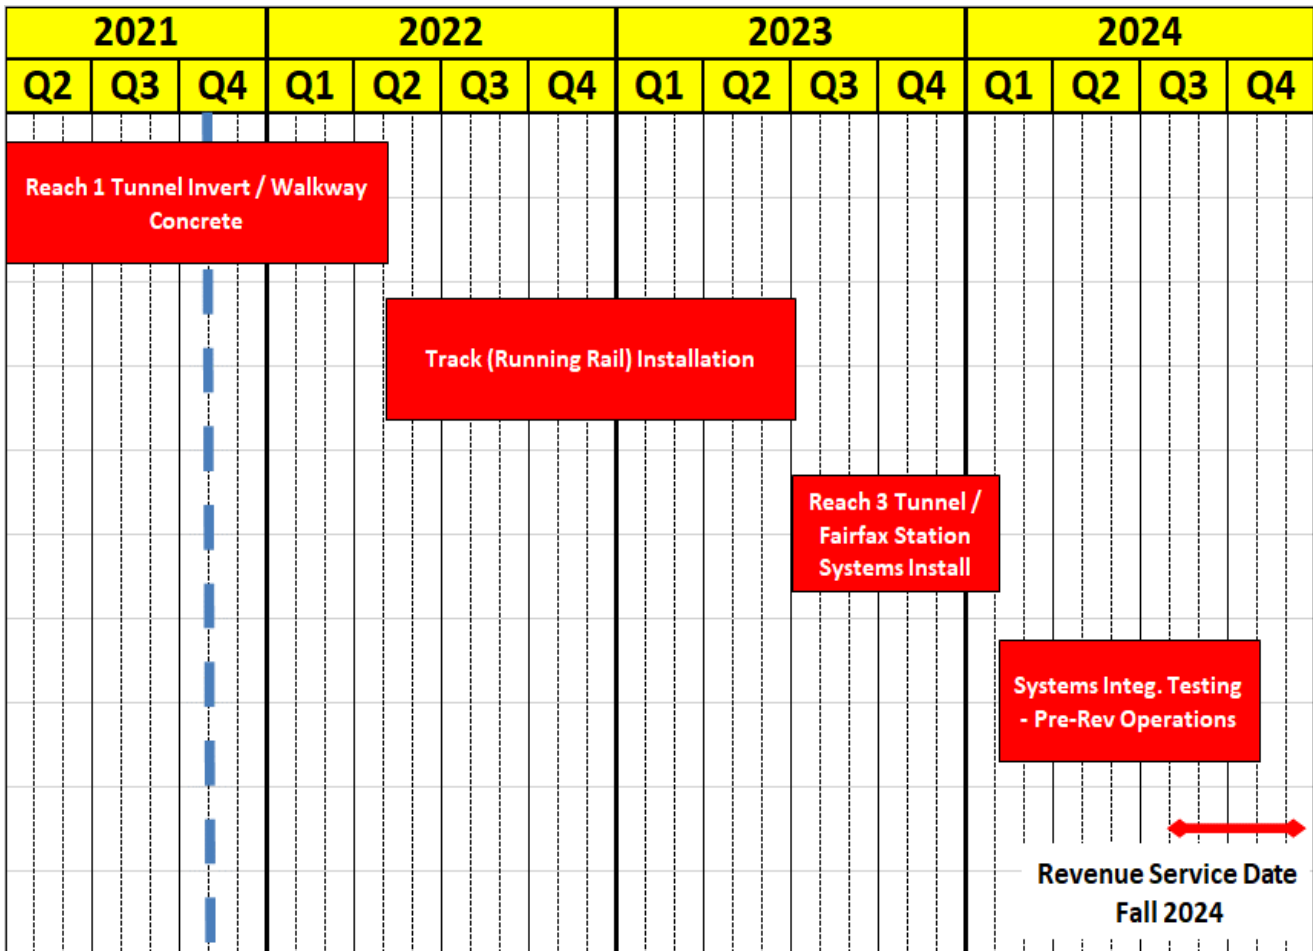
| 2021 | | | 2022 | | | | 2023 | | | | 2024 | | | |
|---|---|---|---|---|---|---|---|---|---|---|---|---|---|---|
| Q2 | Q3 | Q4 | Q1 | Q2 | Q3 | Q4 | Q1 | Q2 | Q3 | Q4 | Q1 | Q2 | Q3 | Q4 |

Reach 1 Tunnel Invert / Walkway Concrete

Track (Running Rail) Installation

Reach 3 Tunnel / Fairfax Station Systems Install

Systems Integ. Testing - Pre-Rev Operations

Revenue Service Date Fall 2024